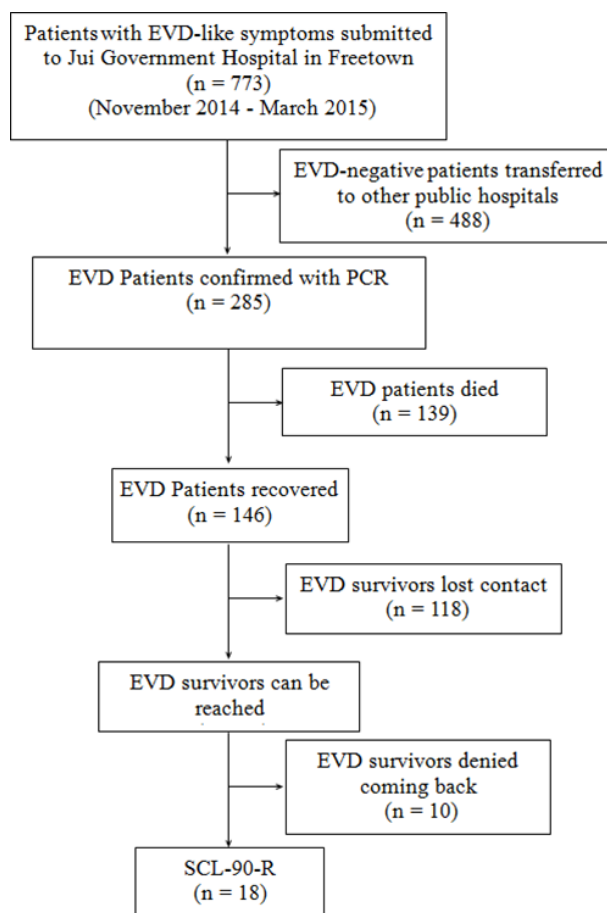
Patients with EVD-like symptoms submitted to Jui Government Hospital in Freetown
(n = 773)
(November 2014 - March 2015)

EVD-negative patients transferred to other public hospitals
(n = 488)

EVD Patients confirmed with PCR
(n = 285)

EVD patients died
(n = 139)

EVD Patients recovered
(n = 146)

EVD survivors lost contact
(n = 118)

EVD survivors can be reached

EVD survivors denied coming back
(n = 10)

SCL-90-R
(n = 18)